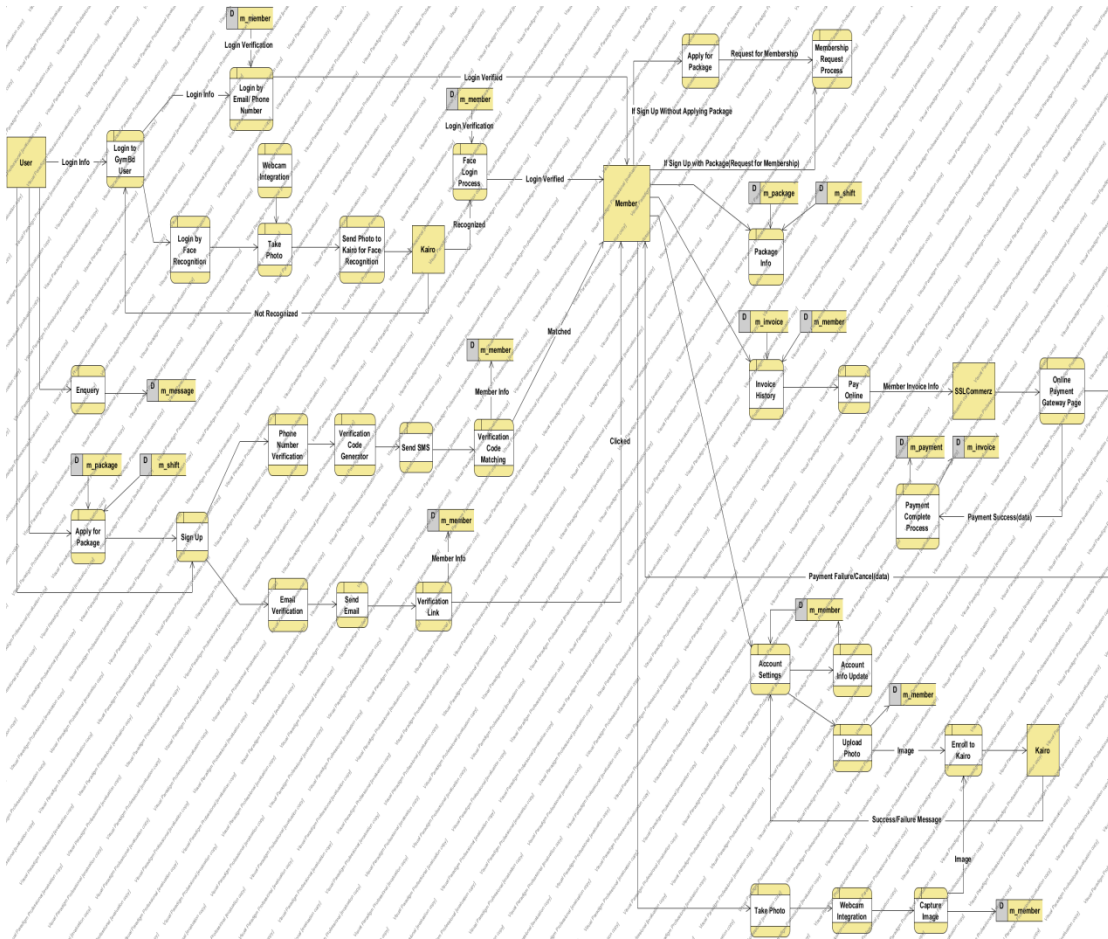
D m_member

Login Verification

Login Info

Login by Email/ Phone Number

Login Verified

User

Login Info

Login to GymBd User

Webcam Integration

D m_member

Login Verification

Face Login Process

Login Verified

Login by Face Recognition

Take Photo

Send Photo to Kairo for Face Recognition

Kairo

Recognized

Not Recognized

Apply for Package

Request for Membership

Membership Request Process

If Sign Up Without Applying Package

If Sign Up with Package(Request for Membership)

Member

D m_package

D m_shift

Package Info

D m_invoice

D m_member

Invoice History

Pay Online

Member Invoice Info

SSLCommerz

Online Payment Gateway Page

D m_payment

D m_invoice

Payment Complete Process

Payment Success(data)

Payment Failure/Cancel(data)

Enquery

D m_message

D m_member

Matched

Member Info

Phone Number Verification

Verification Code Generator

Send SMS

Verification Code Matching

Clicked

D m_package

D m_shift

Apply for Package

Sign Up

D m_member

Member Info

Email Verification

Send Email

Verification Link

D m_member

Account Settings

Account Info Update

D m_member

Upload Photo

Image

Enroll to Kairo

Kairo

Success/Failure Message

Image

Take Photo

Webcam Integration

Capture Image

D m_member